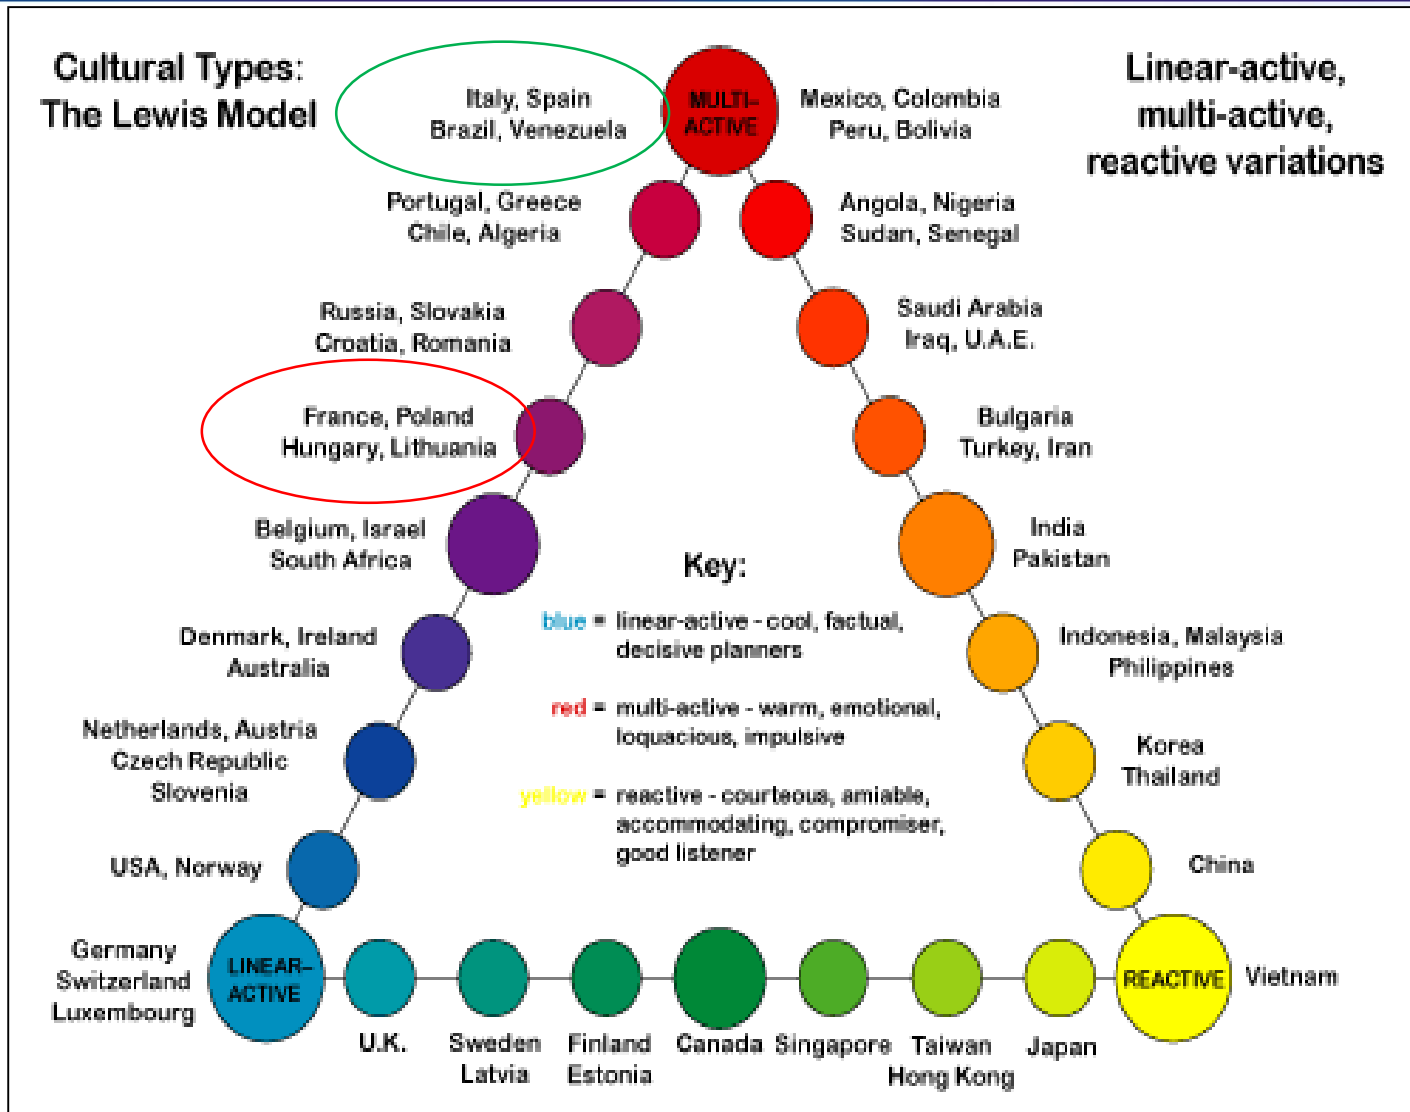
Cultural Types:
The Lewis Model

Linear-active, multi-active, reactive variations

MULTI-ACTIVE

Italy, Spain
Brazil, Venezuela

Mexico, Colombia
Peru, Bolivia

Portugal, Greece
Chile, Algeria

Angola, Nigeria
Sudan, Senegal

Russia, Slovakia
Croatia, Romania

Saudi Arabia
Iraq, U.A.E.

France, Poland
Hungary, Lithuania

Bulgaria
Turkey, Iran

Belgium, Israel
South Africa

India
Pakistan

Denmark, Ireland
Australia

Indonesia, Malaysia
Philippines

Netherlands, Austria
Czech Republic
Slovenia

Korea
Thailand

USA, Norway

China

Key:

blue = linear-active - cool, factual, decisive planners

red = multi-active - warm, emotional, loquacious, impulsive

yellow = reactive - courteous, amiable, accommodating, compromiser, good listener

Germany
Switzerland
Luxembourg

LINEAR-ACTIVE

U.K.

Sweden
Latvia

Finland
Estonia

Canada

Singapore

Taiwan
Hong Kong

Japan

REACTIVE

Vietnam